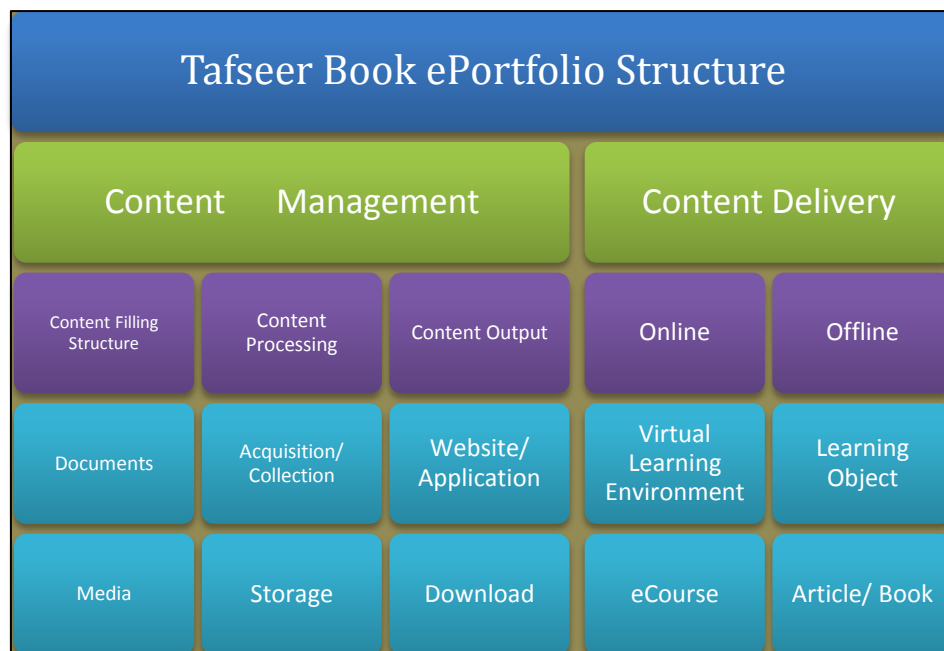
Tafseer Book ePortfolio Structure

Content Management

Content Delivery

Content Filling Structure

Content Processing

Content Output

Online

Offline

Documents

Acquisition/ Collection

Website/ Application

Virtual Learning Environment

Learning Object

Media

Storage

Download

eCourse

Article/ Book